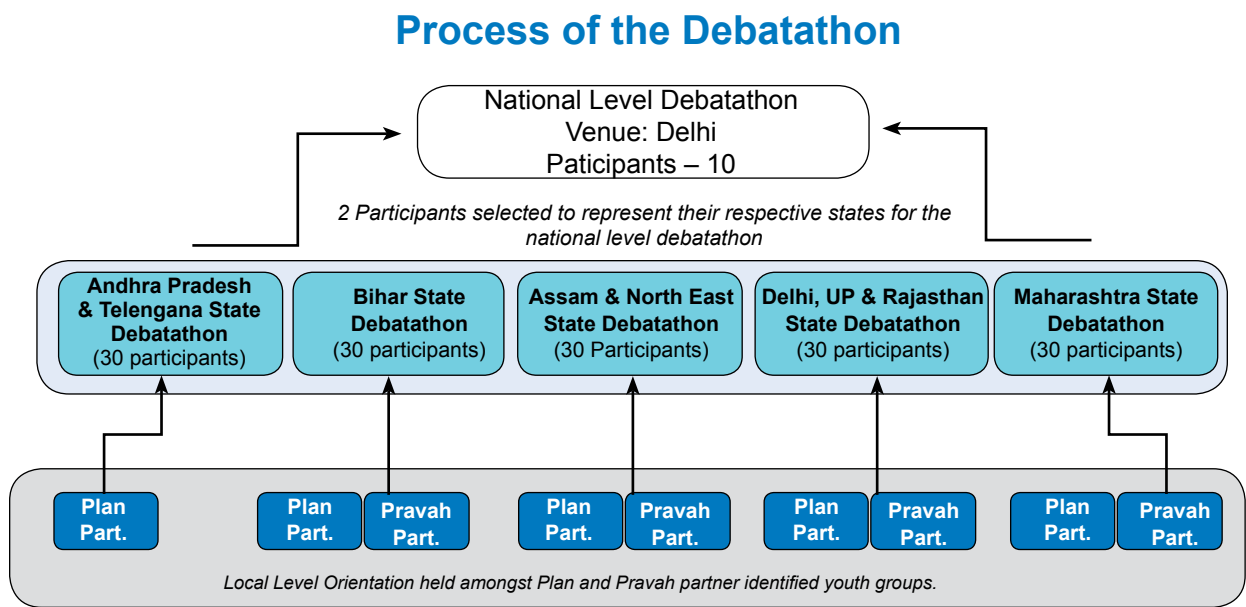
Process of the Debatathon

National Level Debatathon
Venue: Delhi
Paticipants – 10

2 Participants selected to represent their respective states for the national level debatathon

Andhra Pradesh & Telengana State Debatathon (30 participants)

Bihar State Debatathon (30 participants)

Assam & North East State Debatathon (30 Participants)

Delhi, UP & Rajasthan State Debatathon (30 participants)

Maharashtra State Debatathon (30 participants)

Plan Part.

Plan Part.

Pravah Part.

Plan Part.

Pravah Part.

Plan Part.

Pravah Part.

Plan Part.

Pravah Part.

Local Level Orientation held amongst Plan and Pravah partner identified youth groups.